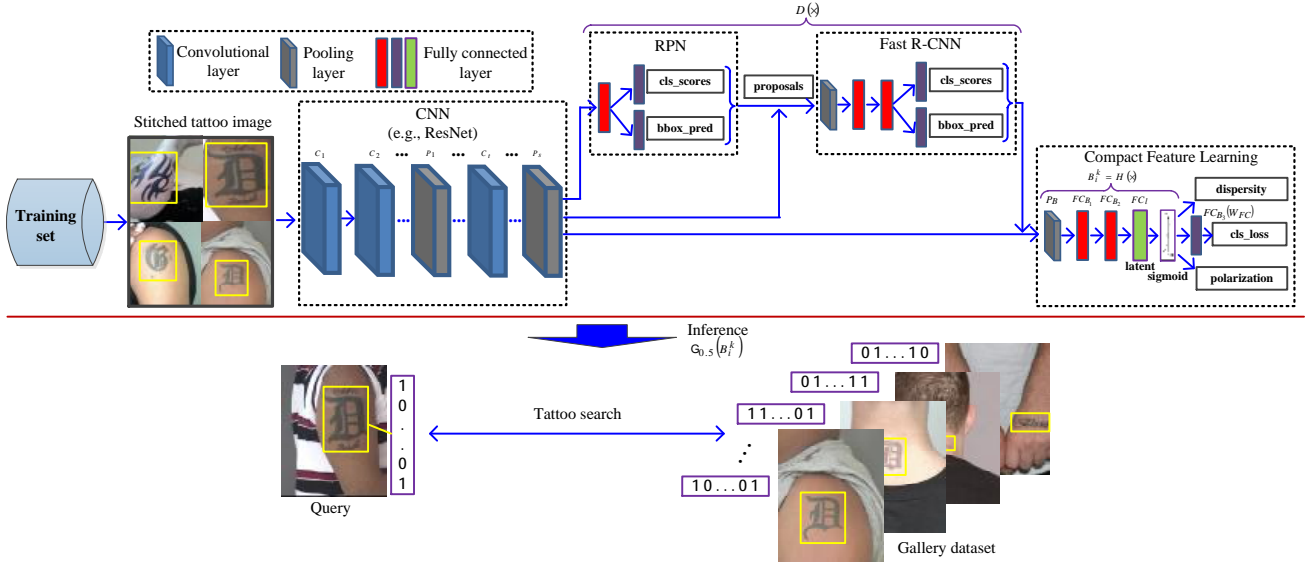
Convolutional layer

Pooling layer

Fully connected layer

$D(x)$

RPN

cls_scores

bbox_pred

proposals

Fast R-CNN

cls_scores

bbox_pred

Stitched tattoo image

CNN
(e.g., ResNet)

$C_1$ $C_2$ ... $P_1$ ... $C_i$ ... $P_s$

Training set

Compact Feature Learning

$B_i^k = H(x)$

$P_B$ $FC_{B_1}$ $FC_{B_2}$ $FC_l$

dispersity

$FC_{B_3}(W_{FC})$

cls_loss

latent

sigmoid

polarization

Inference
$G_{0.5}(B_i^k)$

1
0
.
.
0
1

Query

Tattoo search

01...10

01...11

11...01

10...01

Gallery dataset